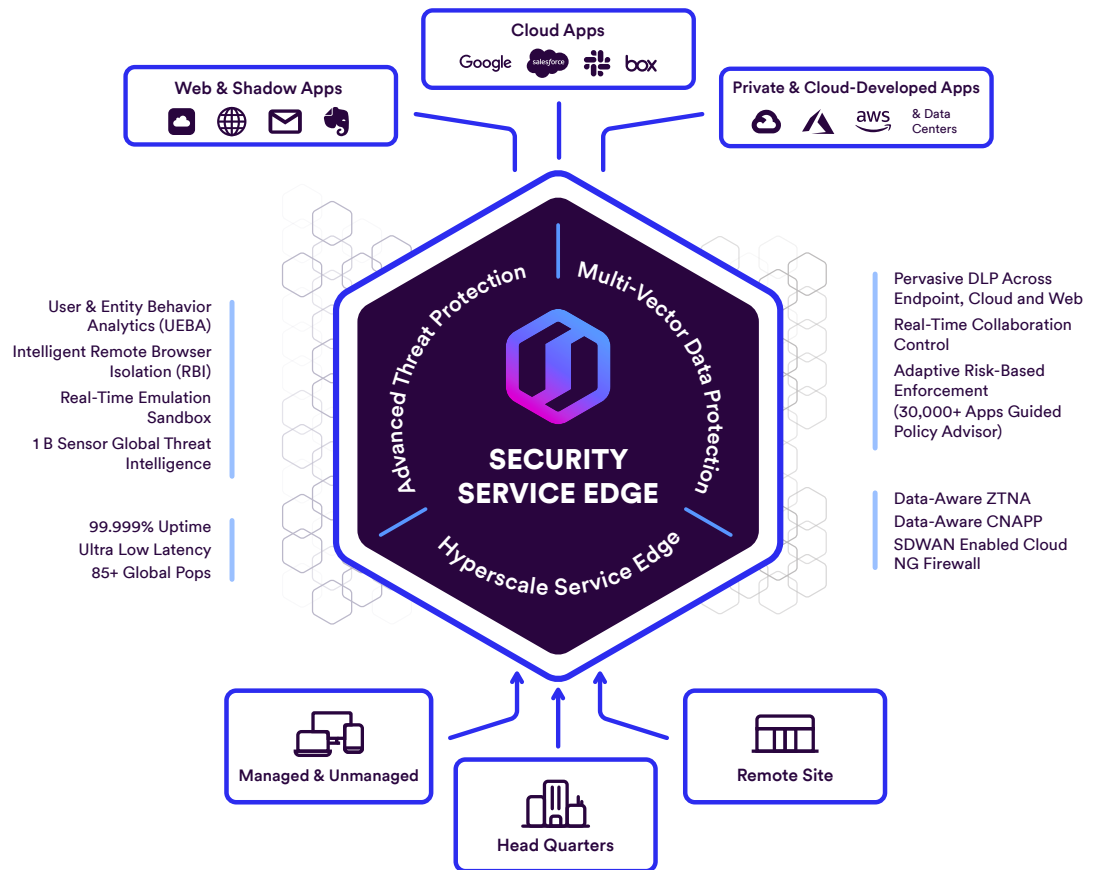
Cloud Apps

Google salesforce box

Web & Shadow Apps

Private & Cloud-Developed Apps

aws & Data Centers

User & Entity Behavior Analytics (UEBA)

Intelligent Remote Browser Isolation (RBI)

Real-Time Emulation Sandbox

1 B Sensor Global Threat Intelligence

99.999% Uptime

Ultra Low Latency

85+ Global Pops

Advanced Threat Protection

Multi-Vector Data Protection

SECURITY SERVICE EDGE

Hyperscale Service Edge

Pervasive DLP Across Endpoint, Cloud and Web

Real-Time Collaboration Control

Adaptive Risk-Based Enforcement (30,000+ Apps Guided Policy Advisor)

Data-Aware ZTNA

Data-Aware CNAPP

SDWAN Enabled Cloud NG Firewall

Managed & Unmanaged

Remote Site

Head Quarters